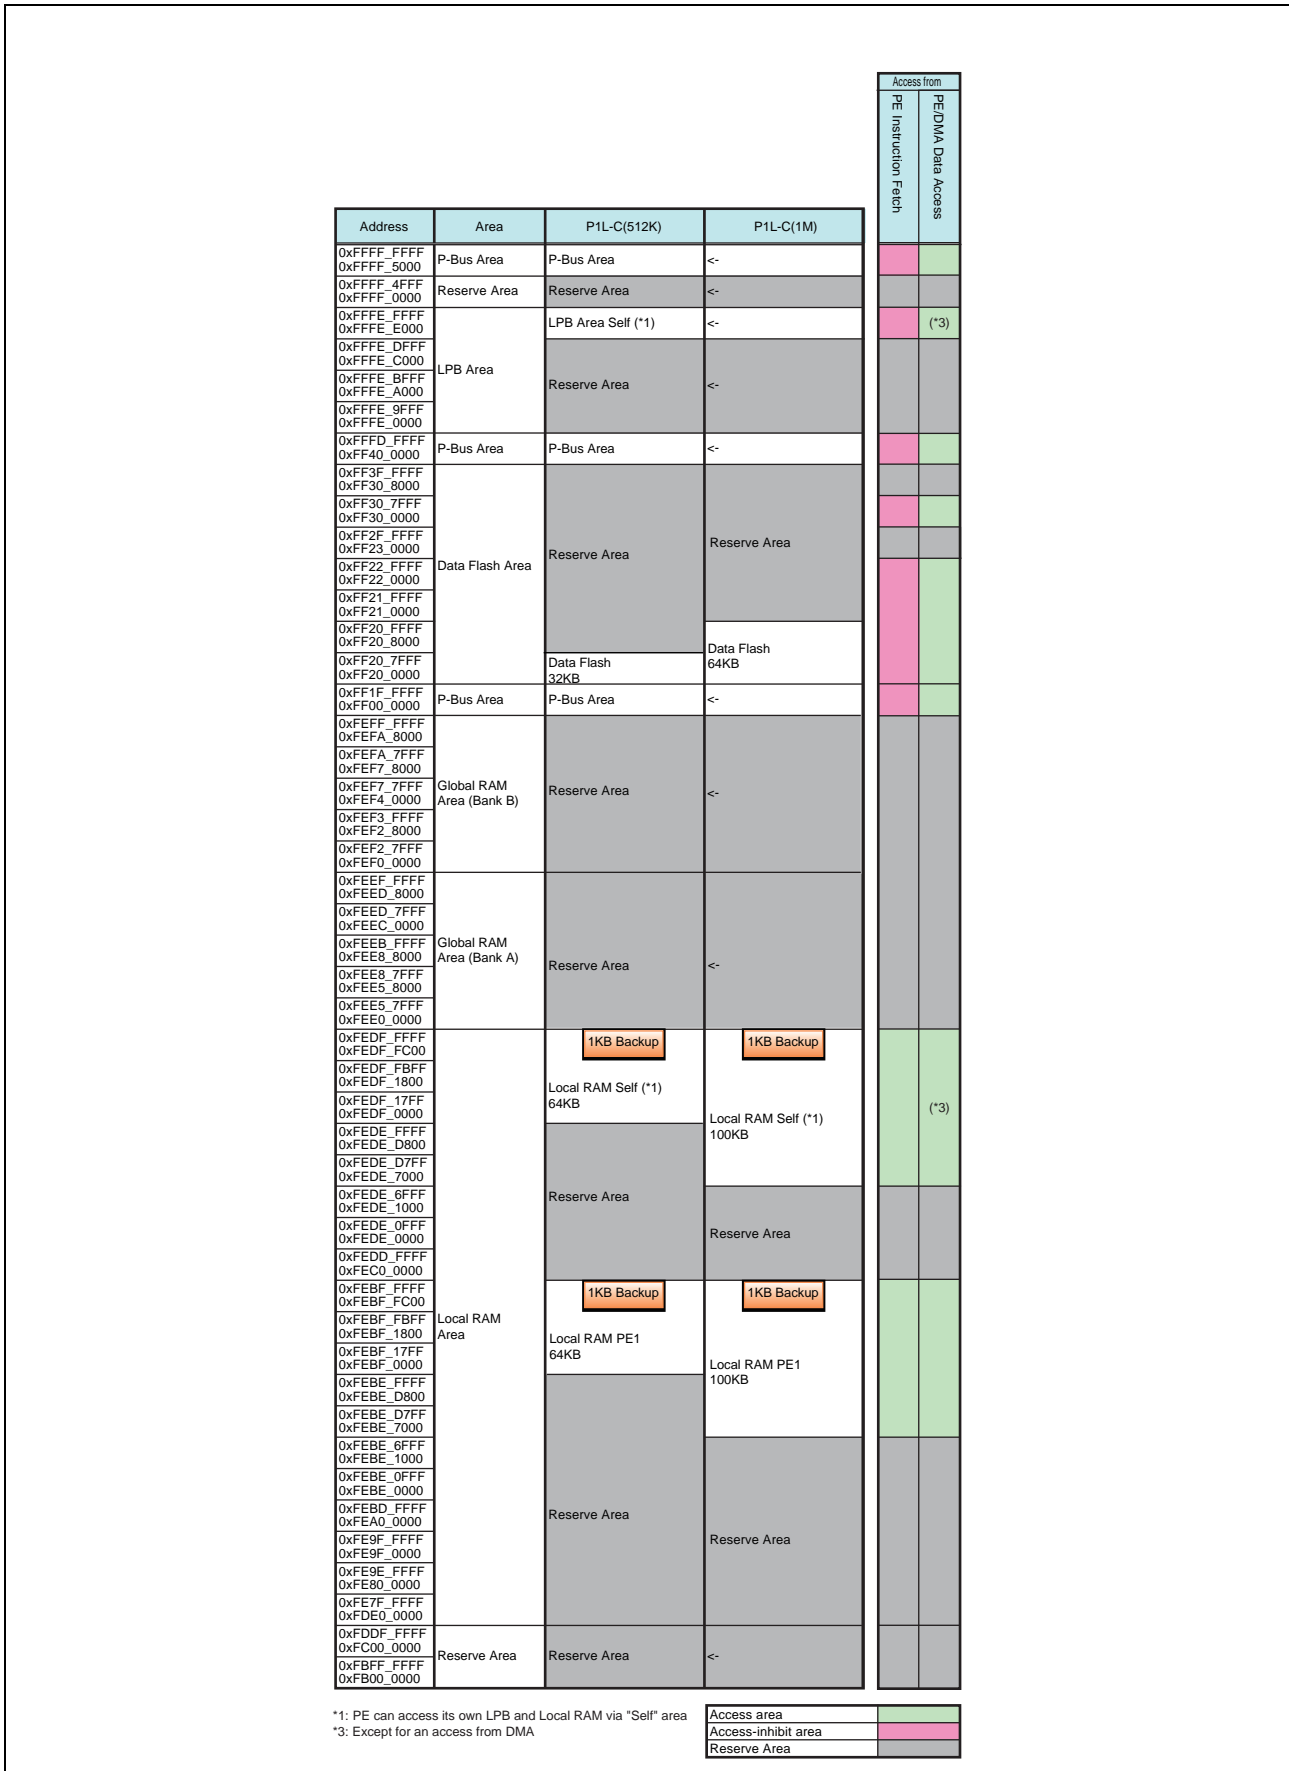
Access from

PE Instruction Fetch

PE/DMA Data Access

| Address | Area | P1L-C(512K) | P1L-C(1M) |
|---|---|---|---|
| 0xFFFF_FFFF 0xFFFF_5000 | P-Bus Area | P-Bus Area | <- |
| 0xFFFF_4FFF 0xFFFF_0000 | Reserve Area | Reserve Area | <- |
| 0xFFFE_FFFF 0xFFFE_E000 | LPB Area | LPB Area Self (*1) | <- |
| 0xFFFE_DFFF 0xFFFE_C000 | | Reserve Area | <- |
| 0xFFFE_BFFF 0xFFFE_A000 | | | |
| 0xFFFE_9FFF 0xFFFE_0000 | | | |
| 0xFFFD_FFFF 0xFF40_0000 | P-Bus Area | P-Bus Area | <- |
| 0xFF3F_FFFF 0xFF30_8000 | Data Flash Area | Reserve Area | Reserve Area |
| 0xFF30_7FFF 0xFF30_0000 | | | |
| 0xFF2F_FFFF 0xFF23_0000 | | | |
| 0xFF22_FFFF 0xFF22_0000 | | | |
| 0xFF21_FFFF 0xFF21_0000 | | | |
| 0xFF20_FFFF 0xFF20_8000 | | | Data Flash 64KB |
| 0xFF20_7FFF 0xFF20_0000 | | Data Flash 32KB | |
| 0xFF1F_FFFF 0xFF00_0000 | P-Bus Area | P-Bus Area | <- |
| 0xFEFF_FFFF 0xFEFA_8000 | Global RAM Area (Bank B) | Reserve Area | <- |
| 0xFEFA_7FFF 0xFEF7_8000 | | | |
| 0xFEF7_7FFF 0xFEF4_0000 | | | |
| 0xFEF3_FFFF 0xFEF2_8000 | | | |
| 0xFEF2_7FFF 0xFEF0_0000 | | | |
| 0xFEEF_FFFF 0xFEED_8000 | Global RAM Area (Bank A) | Reserve Area | <- |
| 0xFEED_7FFF 0xFEEC_0000 | | | |
| 0xFEEB_FFFF 0xFEE8_8000 | | | |
| 0xFEE8_7FFF 0xFEE5_8000 | | | |
| 0xFEE5_7FFF 0xFEE0_0000 | | | |
| 0xFEDF_FFFF 0xFEDF_FC00 | Local RAM Area | 1KB Backup | 1KB Backup |
| 0xFEDF_FBFF 0xFEDF_1800 | | Local RAM Self (*1) 64KB | Local RAM Self (*1) 100KB |
| 0xFEDF_17FF 0xFEDF_0000 | | | |
| 0xFEDE_FFFF 0xFEDE_D800 | | Reserve Area | |
| 0xFEDE_D7FF 0xFEDE_7000 | | | |
| 0xFEDE_6FFF 0xFEDE_1000 | | | Reserve Area |
| 0xFEDE_0FFF 0xFEDE_0000 | | | |
| 0xFEDD_FFFF 0xFEC0_0000 | | | |
| 0xFEBF_FFFF 0xFEBF_FC00 | | 1KB Backup | 1KB Backup |
| 0xFEBF_FBFF 0xFEBF_1800 | | Local RAM PE1 64KB | Local RAM PE1 100KB |
| 0xFEBF_17FF 0xFEBF_0000 | | | |
| 0xFEBE_FFFF 0xFEBE_D800 | | Reserve Area | |
| 0xFEBE_D7FF 0xFEBE_7000 | | | |
| 0xFEBE_6FFF 0xFEBE_1000 | | | Reserve Area |
| 0xFEBE_0FFF 0xFEBE_0000 | | | |
| 0xFEBD_FFFF 0xFEA0_0000 | | | |
| 0xFE9F_FFFF 0xFE9F_0000 | | | |
| 0xFE9E_FFFF 0xFE80_0000 | | | |
| 0xFE7F_FFFF 0xFDE0_0000 | | | |
| 0xFDDF_FFFF 0xFC00_0000 | Reserve Area | Reserve Area | <- |
| 0xFBFF_FFFF 0xFB00_0000 | | | |

(*3)

(*3)

*1: PE can access its own LPB and Local RAM via "Self" area
*3: Except for an access from DMA

Access area
Access-inhibit area
Reserve Area